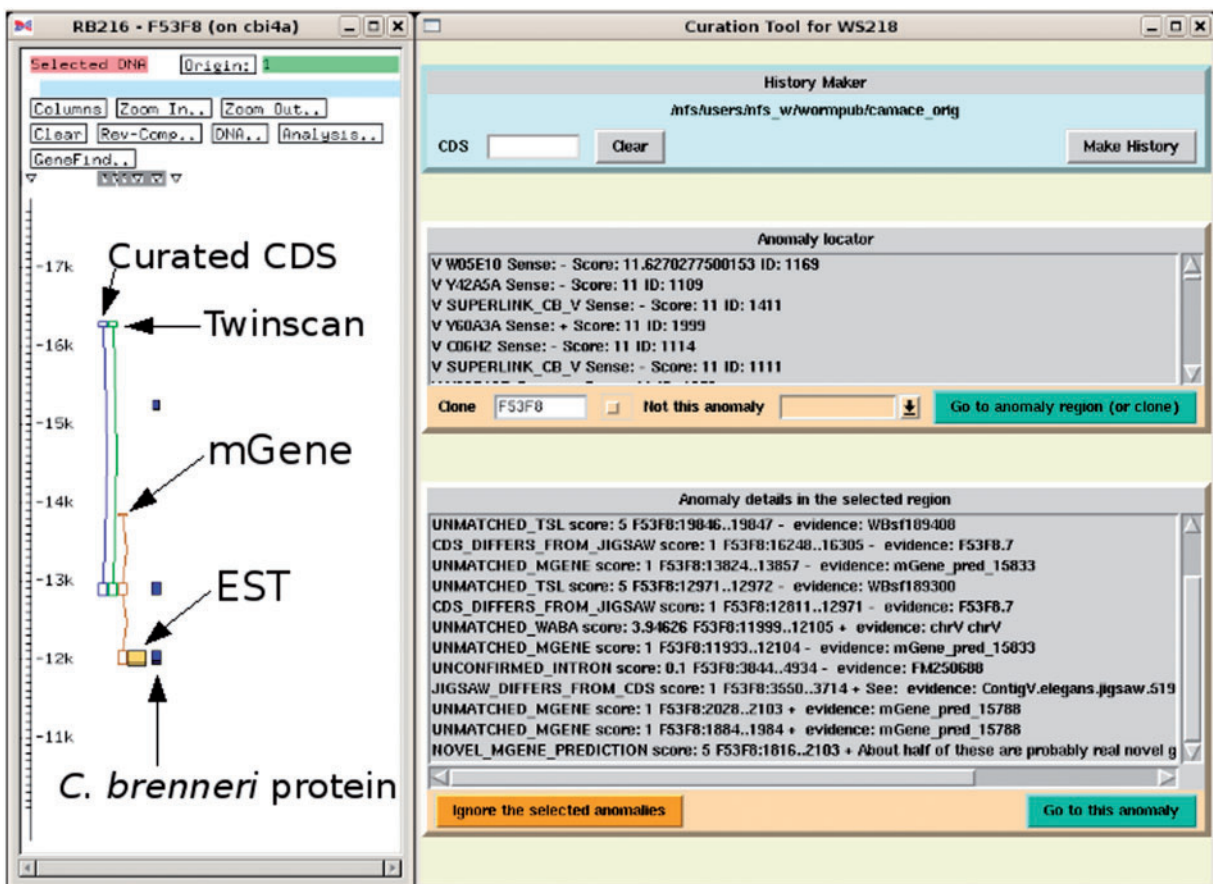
RB216 - F53F8 (on cbi4a)

Selected DNA Origin: 1

Columns Zoom In.. Zoom Out..
Clear Rev-Comp.. DNA.. Analysis..
GeneFind..

-17k
-16k
-15k
-14k
-13k
-12k
-11k

Curated CDS
Twinscan
mGene
EST
C. brenneri protein

Curation Tool for WS218

History Maker
/nfs/users/nfs_w/wormpub/camace_orig
CDS Clear Make History

Anomaly locator
V W05E10 Sense: - Score: 11.6270277500153 ID: 1169
V Y42A5A Sense: - Score: 11 ID: 1109
V SUPERLINK_CB_V Sense: - Score: 11 ID: 1411
V Y60A3A Sense: + Score: 11 ID: 1999
V C06H2 Sense: - Score: 11 ID: 1114
V SUPERLINK_CB_V Sense: - Score: 11 ID: 1111
Clone F53F8 Not this anomaly Go to anomaly region (or clone)

Anomaly details in the selected region
UNMATCHED_TSL score: 5 F53F8:19846..19847 - evidence: WBsf189408
CDS_DIFFERS_FROM_JIGSAW score: 1 F53F8:16248..16305 - evidence: F53F8.7
UNMATCHED_MGENE score: 1 F53F8:13824..13857 - evidence: mGene_pred_15833
UNMATCHED_TSL score: 5 F53F8:12971..12972 - evidence: WBsf189300
CDS_DIFFERS_FROM_JIGSAW score: 1 F53F8:12811..12971 - evidence: F53F8.7
UNMATCHED_WABA score: 3.94626 F53F8:11999..12105 + evidence: chrV chrV
UNMATCHED_MGENE score: 1 F53F8:11933..12104 - evidence: mGene_pred_15833
UNCONFIRMED_INTRON score: 0.1 F53F8:3844..4934 - evidence: FM250688
JIGSAW_DIFFERS_FROM_CDS score: 1 F53F8:3550..3714 + See: evidence: ContigV.elegans.jigsaw.519
UNMATCHED_MGENE score: 1 F53F8:2028..2103 + evidence: mGene_pred_15788
UNMATCHED_MGENE score: 1 F53F8:1884..1984 + evidence: mGene_pred_15788
NOVEL_MGENE_PREDICTION score: 5 F53F8:1816..2103 + About half of these are probably real novel g
Ignore the selected anomalies Go to this anomaly